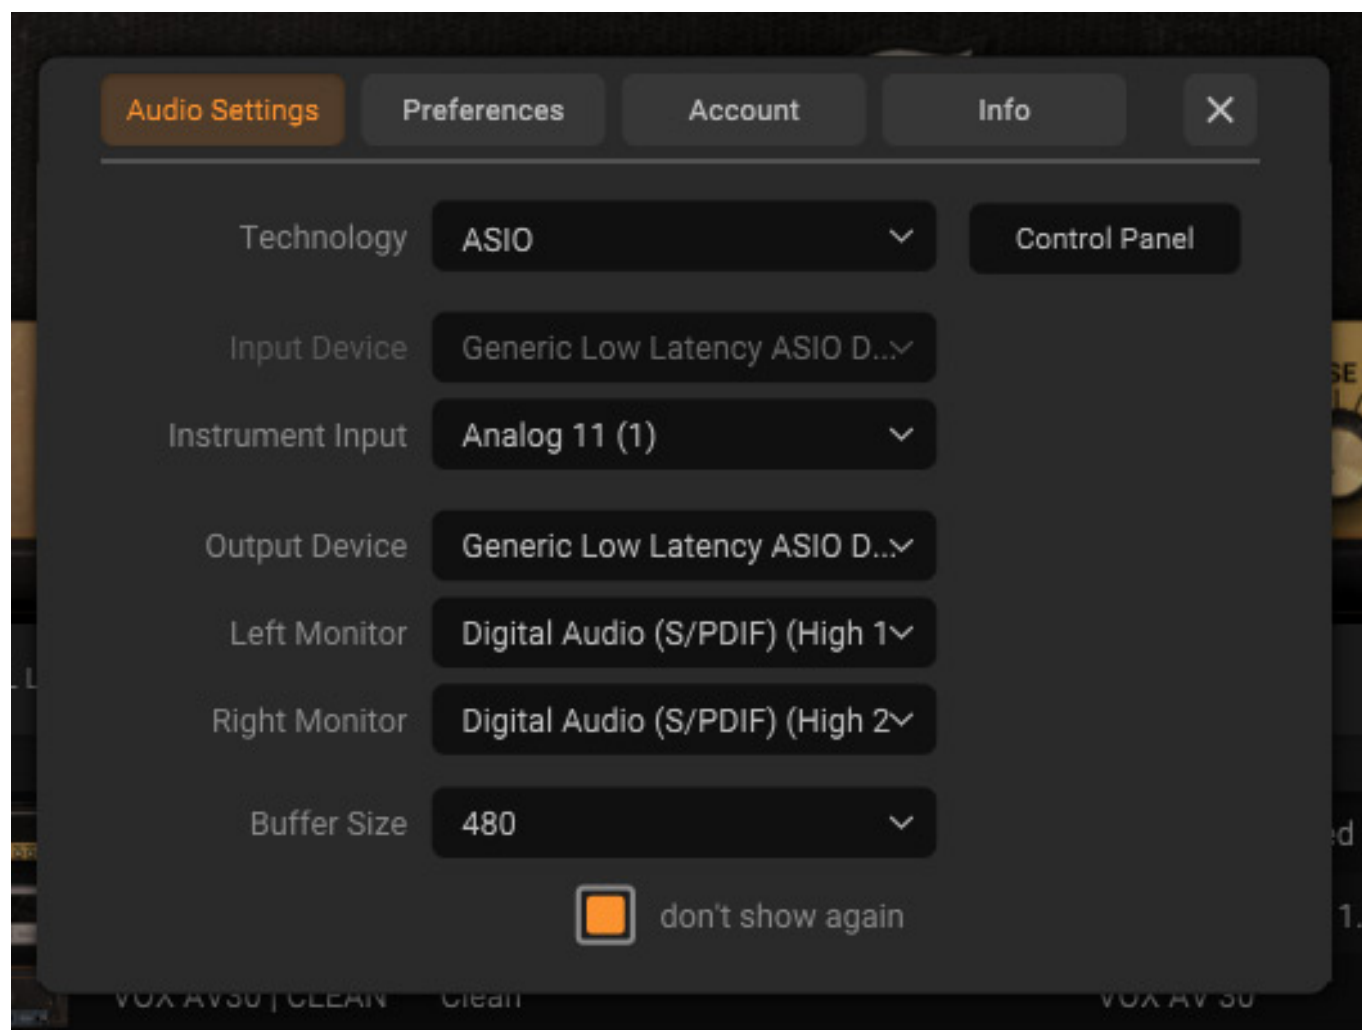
Audio Settings Preferences Account Info ✕

Technology ASIO Control Panel

Input Device Generic Low Latency ASIO D...

Instrument Input Analog 11 (1)

Output Device Generic Low Latency ASIO D...

Left Monitor Digital Audio (S/PDIF) (High 1

Right Monitor Digital Audio (S/PDIF) (High 2

Buffer Size 480

don't show again

VOX AV30 | CLEAN Clean VOX AV 30